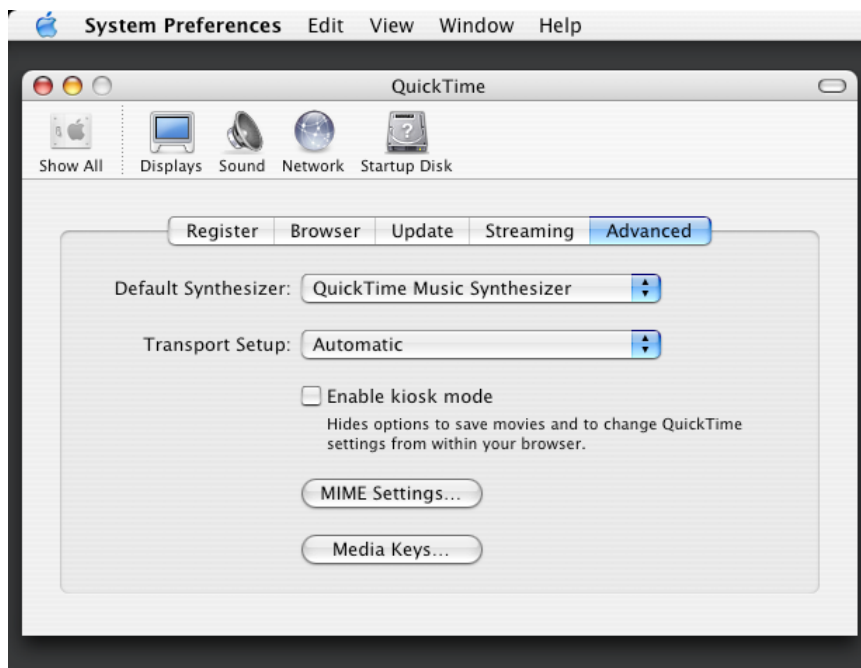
System Preferences Edit View Window Help

QuickTime

Show All Displays Sound Network Startup Disk

Register Browser Update Streaming Advanced

Default Synthesizer: QuickTime Music Synthesizer

Transport Setup: Automatic

Enable kiosk mode

Hides options to save movies and to change QuickTime settings from within your browser.

MIME Settings...

Media Keys...